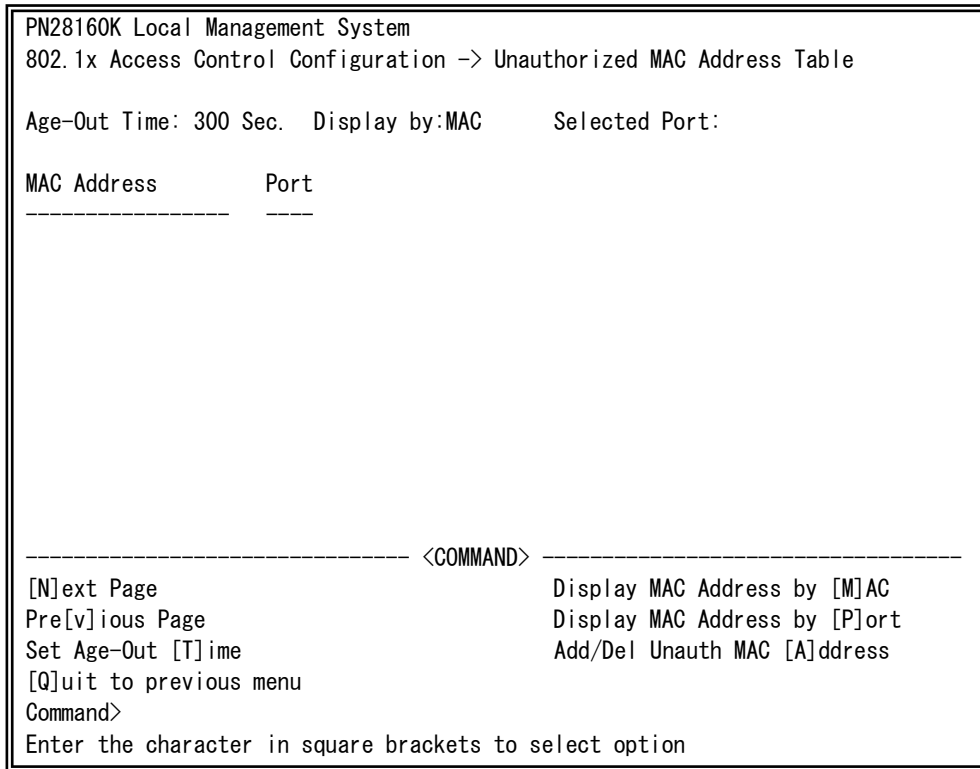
PN28160K Local Management System
802.1x Access Control Configuration -> Unauthorized MAC Address Table

Age-Out Time: 300 Sec. Display by:MAC Selected Port:

MAC Address Port
----------------- ----

------------------------------- <COMMAND> ----------------------------------
[N]ext Page
Pre[v]ious Page
Set Age-Out [T]ime
[Q]uit to previous menu
Display MAC Address by [M]AC
Display MAC Address by [P]ort
Add/Del Unauth MAC [A]ddress
Command>
Enter the character in square brackets to select option